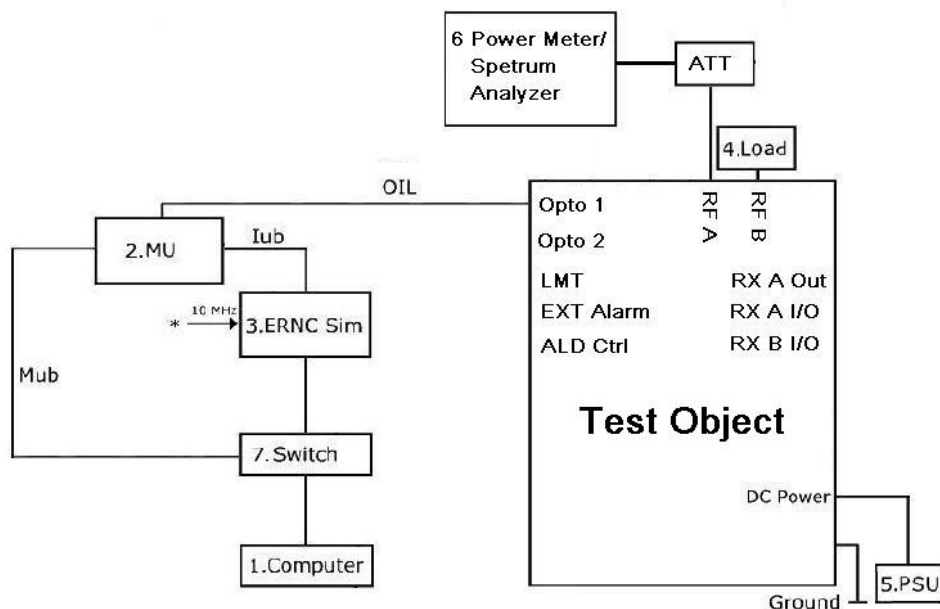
6 Power Meter/ Spetrum Analyzer

ATT

4.Load

OIL

2.MU

Iub

Opto 1

Opto 2

RF A

RF B

10 MHz

*

3.ERNC Sim

LMT

EXT Alarm

ALD Ctrl

RX A Out

RX A I/O

RX B I/O

Mub

Test Object

7.Switch

DC Power

1.Computer

5.PSU

Ground